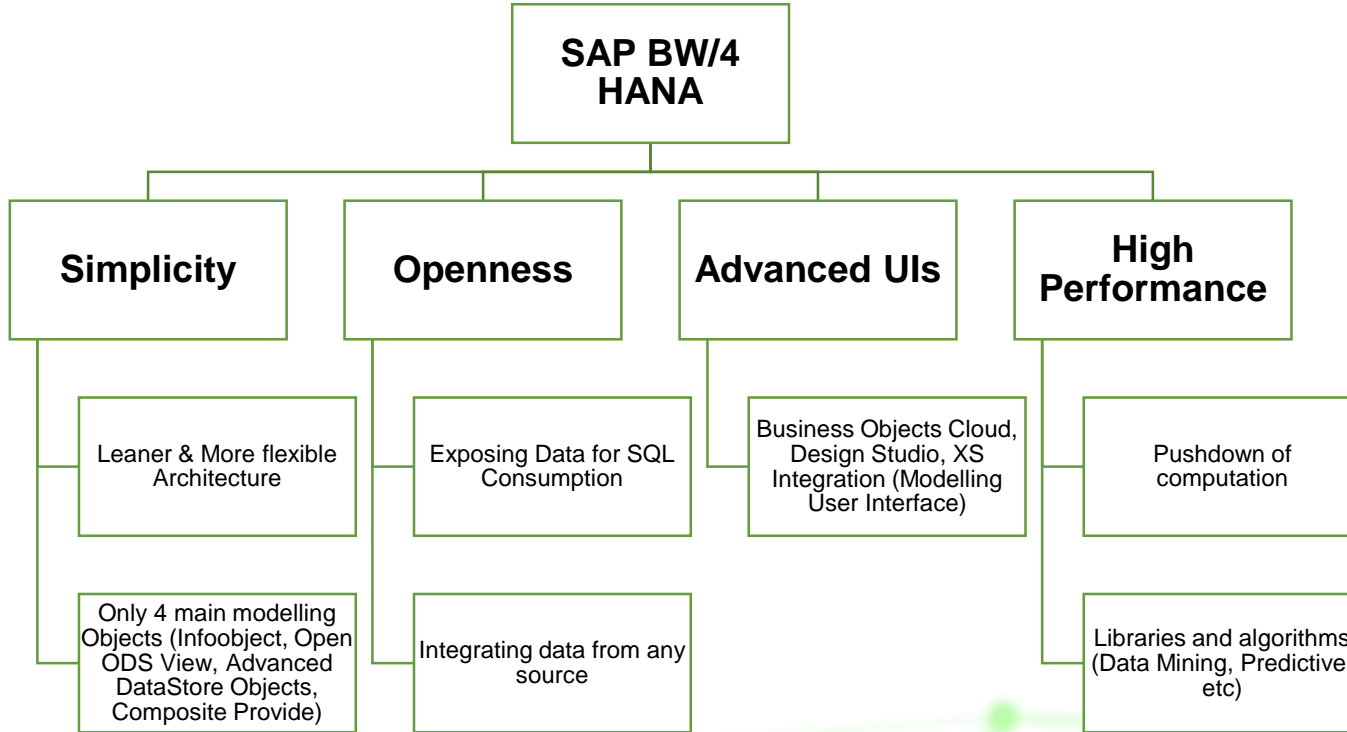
SAP BW/4 HANA

Simplicity

Leaner & More flexible Architecture

Only 4 main modelling Objects (Infoobject, Open ODS View, Advanced DataStore Objects, Composite Provide)

Openness

Exposing Data for SQL Consumption

Integrating data from any source

Advanced UIs

Business Objects Cloud, Design Studio, XS Integration (Modelling User Interface)

High Performance

Pushdown of computation

Libraries and algorithms (Data Mining, Predictive etc)